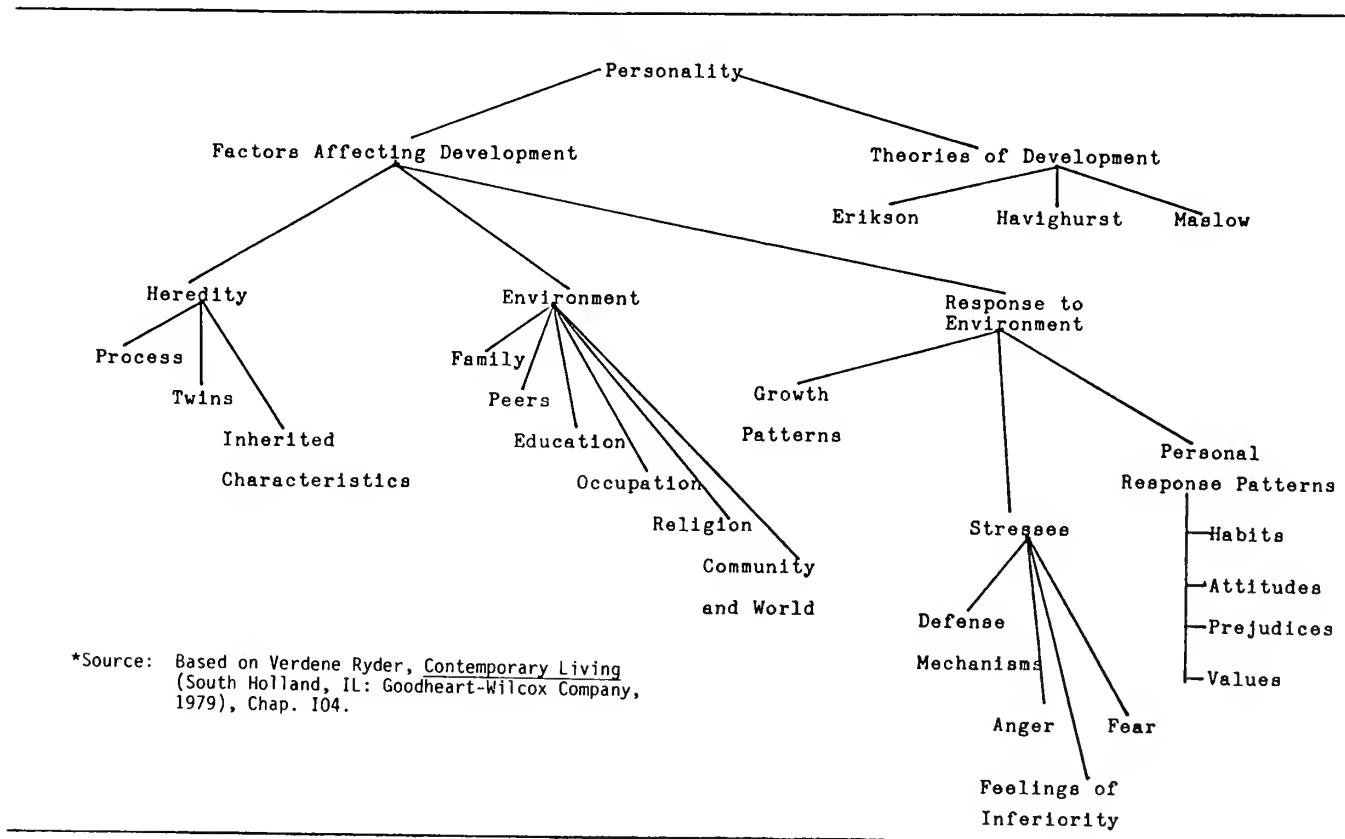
Personality

Factors Affecting Development

Theories of Development

Erikson

Havighurst

Maslow

Heredity

Process

Twins

Inherited Characteristics

Environment

Family

Peers

Education

Occupation

Religion

Community and World

Response to Environment

Growth Patterns

Stresses

Defense Mechanisms

Anger

Feelings of Inferiority

Fear

Personal Response Patterns

Habits

Attitudes

Prejudices

Values

*Source: Based on Verdene Ryder, Contemporary Living (South Holland, IL: Goodheart-Wilcox Company, 1979), Chap. 104.